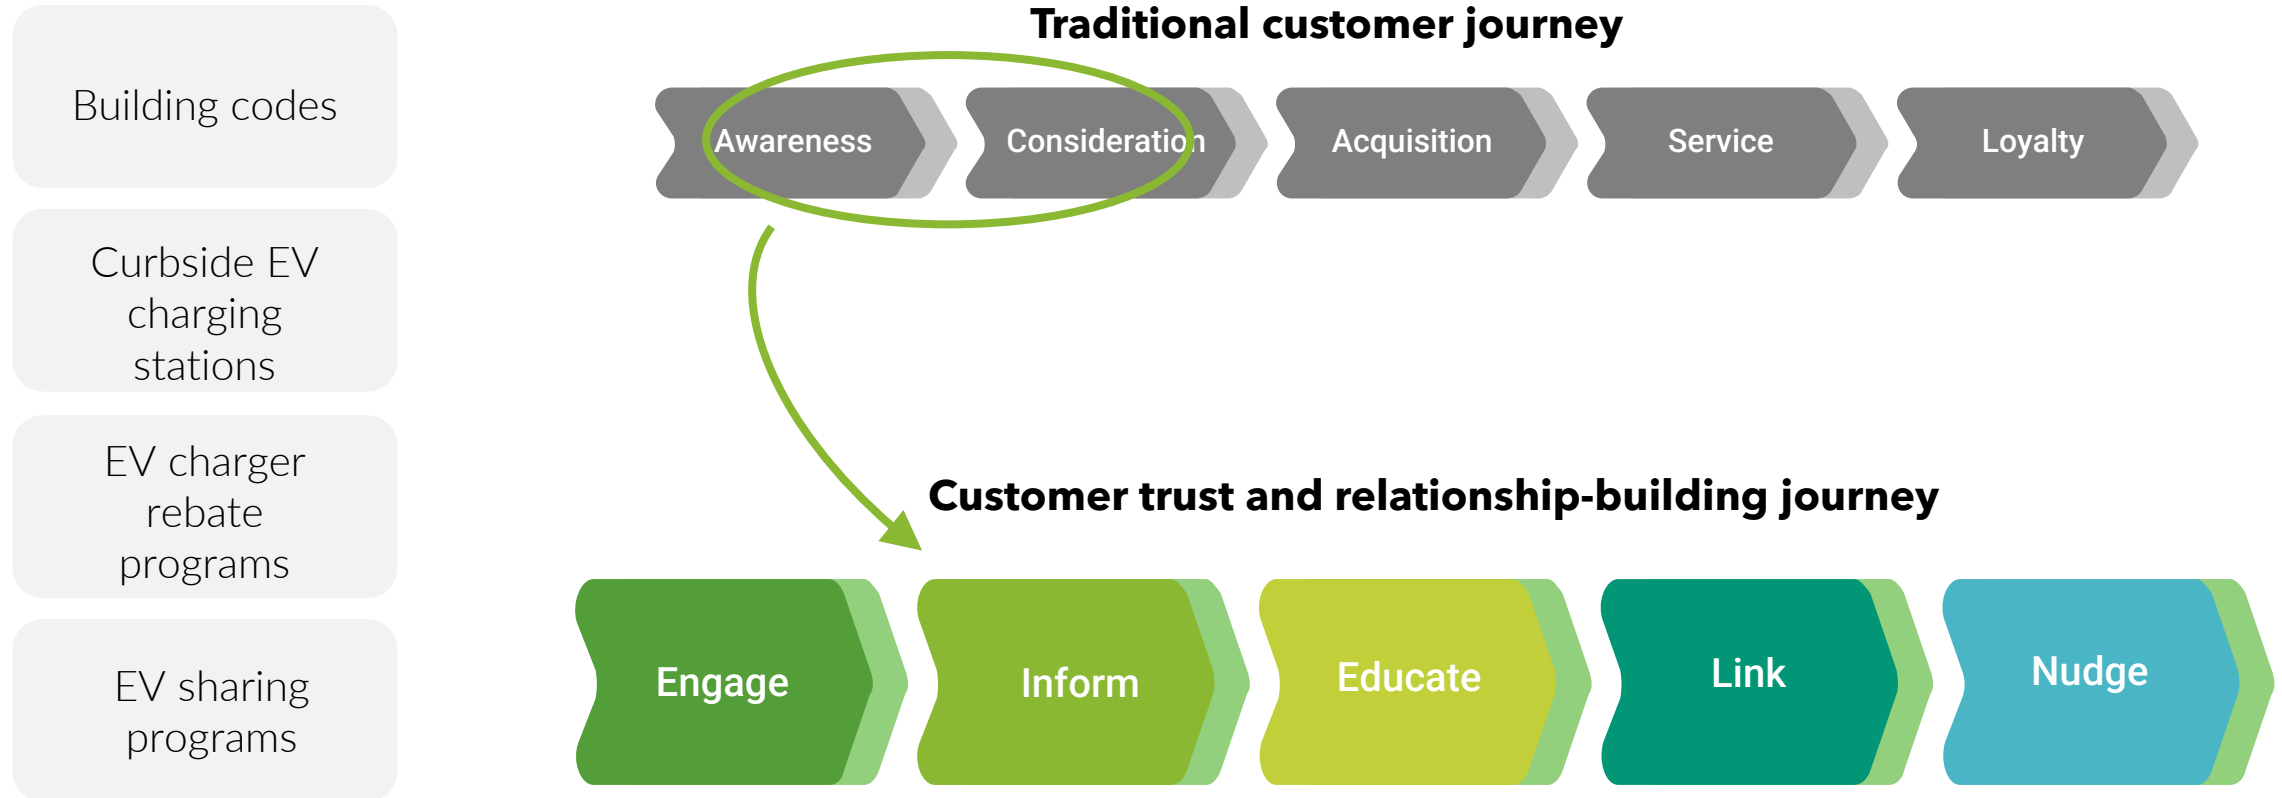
Building codes

Curbside EV charging stations

EV charger rebate programs

EV sharing programs

Traditional customer journey

Awareness

Consideration

Acquisition

Service

Loyalty

Customer trust and relationship-building journey

Engage

Inform

Educate

Link

Nudge